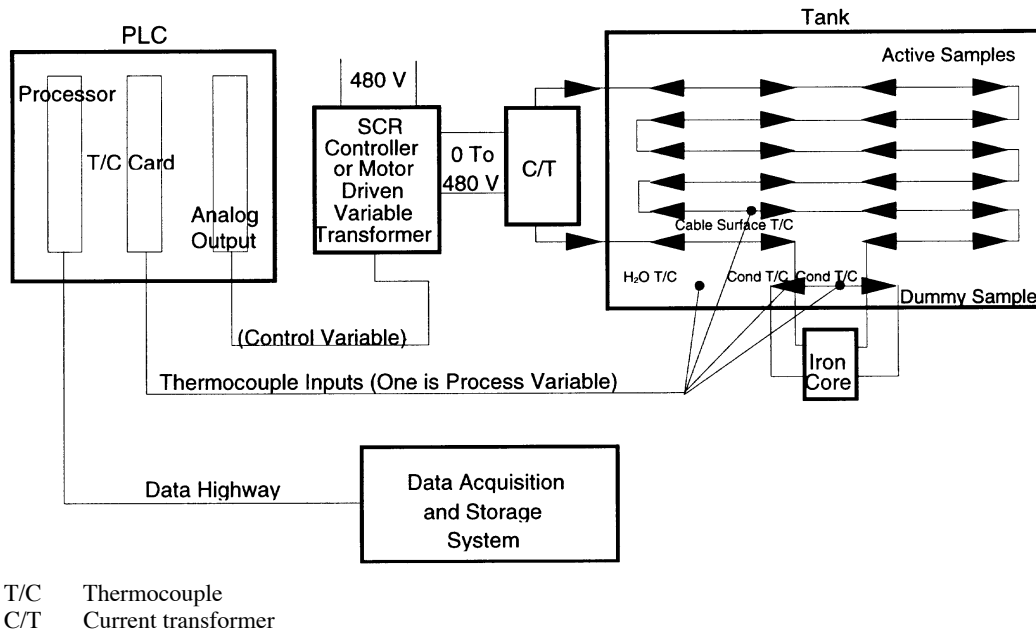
PLC

Processor

T/C Card

Analog Output

480 V

SCR Controller or Motor Driven Variable Transformer

0 To 480 V

C/T

Tank

Active Samples

Cable Surface T/C

$H_2O$ T/C

Cond T/C

Cond T/C

Dummy Sample

Iron Core

(Control Variable)

Thermocouple Inputs (One is Process Variable)

Data Highway

Data Acquisition and Storage System

T/C Thermocouple
C/T Current transformer